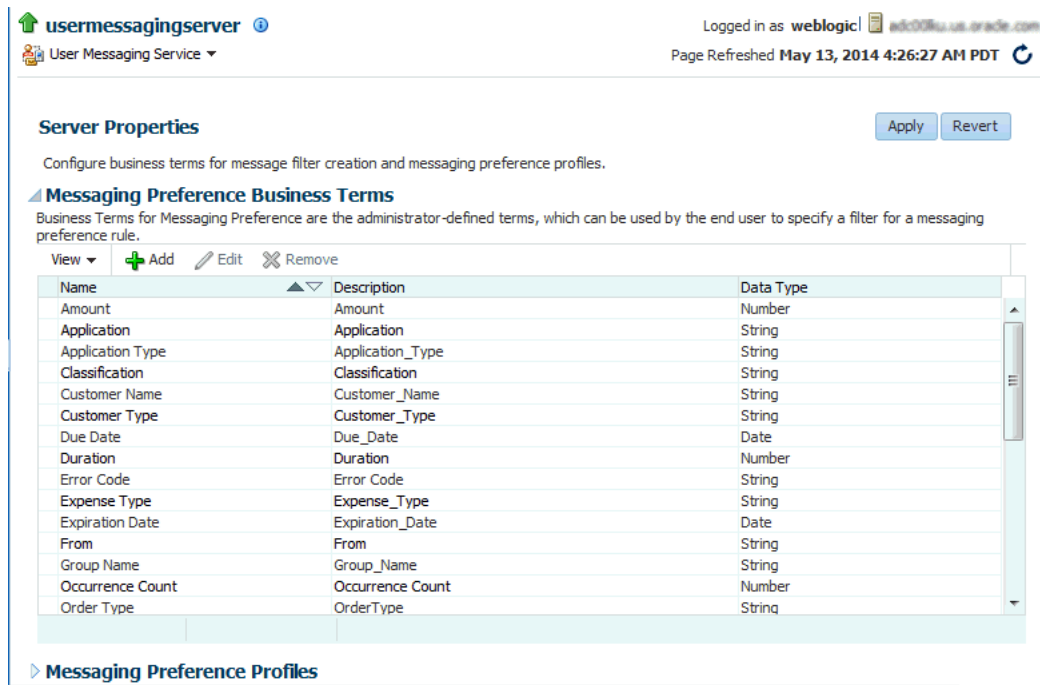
usermessagingserver

User Messaging Service

Logged in as weblogic | adc00lku.us.oracle.com

Page Refreshed May 13, 2014 4:26:27 AM PDT

Server Properties

Apply Revert

Configure business terms for message filter creation and messaging preference profiles.

Messaging Preference Business Terms

Business Terms for Messaging Preference are the administrator-defined terms, which can be used by the end user to specify a filter for a messaging preference rule.

View Add Edit Remove

| Name | Description | Data Type |
|---|---|---|
| Amount | Amount | Number |
| Application | Application | String |
| Application Type | Application_Type | String |
| Classification | Classification | String |
| Customer Name | Customer_Name | String |
| Customer Type | Customer_Type | String |
| Due Date | Due_Date | Date |
| Duration | Duration | Number |
| Error Code | Error Code | String |
| Expense Type | Expense_Type | String |
| Expiration Date | Expiration_Date | Date |
| From | From | String |
| Group Name | Group_Name | String |
| Occurrence Count | Occurrence Count | Number |
| Order Type | OrderType | String |

Messaging Preference Profiles